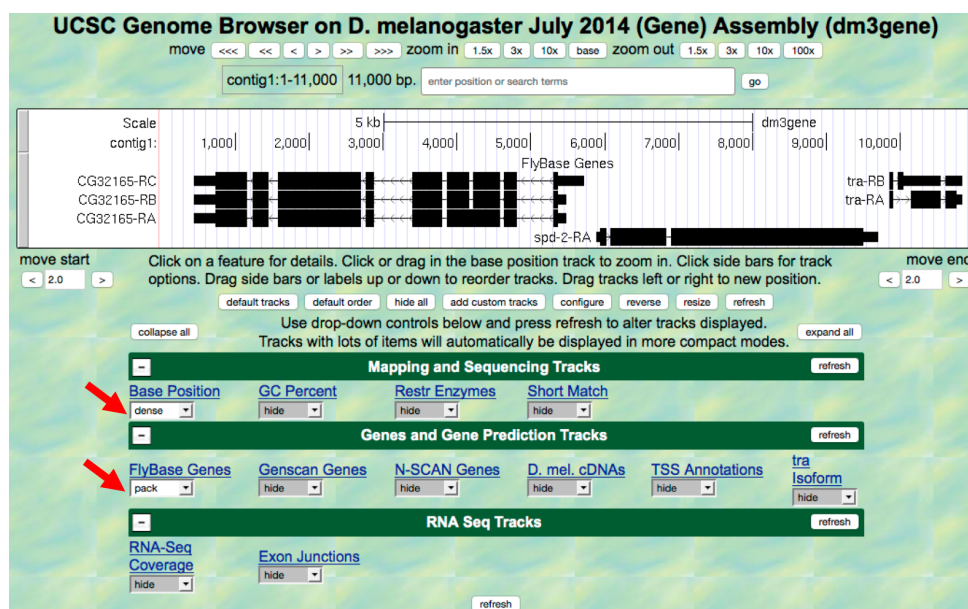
UCSC Genome Browser on D. melanogaster July 2014 (Gene) Assembly (dm3gene)

move <<< << < > >> >>> zoom in 1.5x 3x 10x base zoom out 1.5x 3x 10x 100x

contig1:1-11,000 11,000 bp. enter position or search terms go

Scale 5 kb dm3gene
contig1: 1,000| 2,000| 3,000| 4,000| 5,000| 6,000| 7,000| 8,000| 9,000| 10,000|
FlyBase Genes
CG32165-RC tra-RB
CG32165-RB tra-RA
CG32165-RA
spd-2-RA

move start
< 2.0 >

Click on a feature for details. Click or drag in the base position track to zoom in. Click side bars for track options. Drag side bars or labels up or down to reorder tracks. Drag tracks left or right to new position.

move end
< 2.0 >

default tracks default order hide all add custom tracks configure reverse resize refresh

collapse all

Use drop-down controls below and press refresh to alter tracks displayed.
Tracks with lots of items will automatically be displayed in more compact modes.

expand all

- Mapping and Sequencing Tracks refresh

Base Position dense
GC Percent hide
Restr Enzymes hide
Short Match hide

- Genes and Gene Prediction Tracks refresh

FlyBase Genes pack
Genscan Genes hide
N-SCAN Genes hide
D. mel. cDNAs hide
TSS Annotations hide
tra Isoform hide

- RNA Seq Tracks refresh

RNA-Seq Coverage hide
Exon Junctions hide

refresh